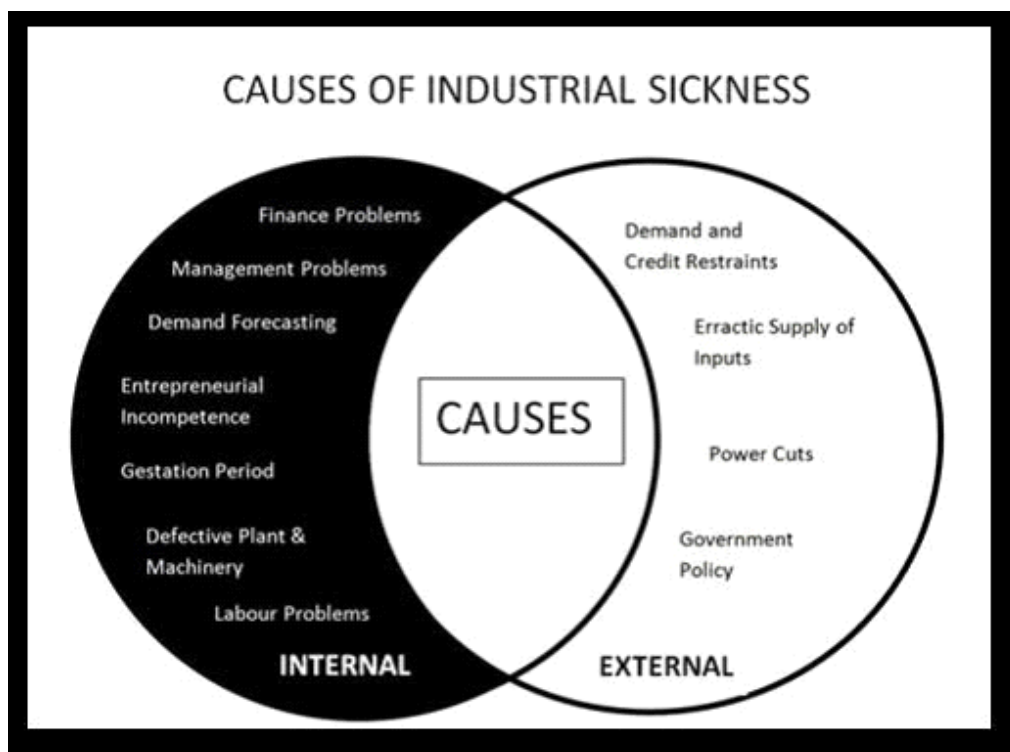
CAUSES OF INDUSTRIAL SICKNESS

Finance Problems

Management Problems

Demand Forecasting

Entrepreneurial Incompetence

Gestation Period

Defective Plant & Machinery

Labour Problems

INTERNAL

CAUSES

Demand and Credit Restraints

Erractic Supply of Inputs

Power Cuts

Government Policy

EXTERNAL